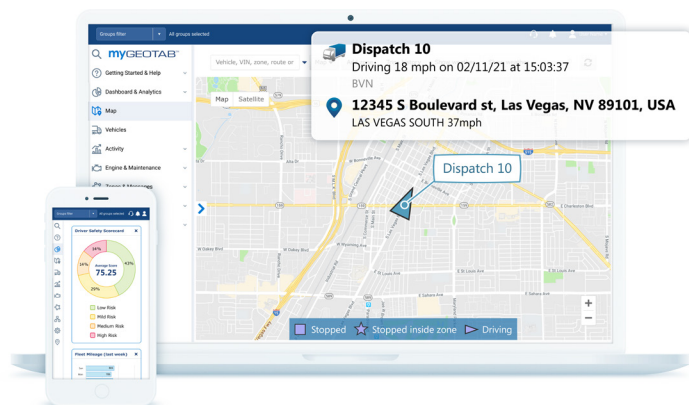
Groups filter
All groups selected

myGEOTAB
Getting Started & Help
Dashboard & Analytics
Map
Vehicles
Activity
Engine & Maintenance
Trips & Messages

Vehicle, VIN, zone, route or

Map Satellite

Dispatch 10
Driving 18 mph on 02/11/21 at 15:03:37
BVN
12345 S Boulevard st, Las Vegas, NV 89101, USA
LAS VEGAS SOUTH 37mph

Dispatch 10

Stopped Stopped inside zone Driving

Driver Safety Scorecard
16%
14%
42%
29%
Average Score
75.25
Low Risk
Mild Risk
Medium Risk
High Risk

Fleet Mileage (last week)